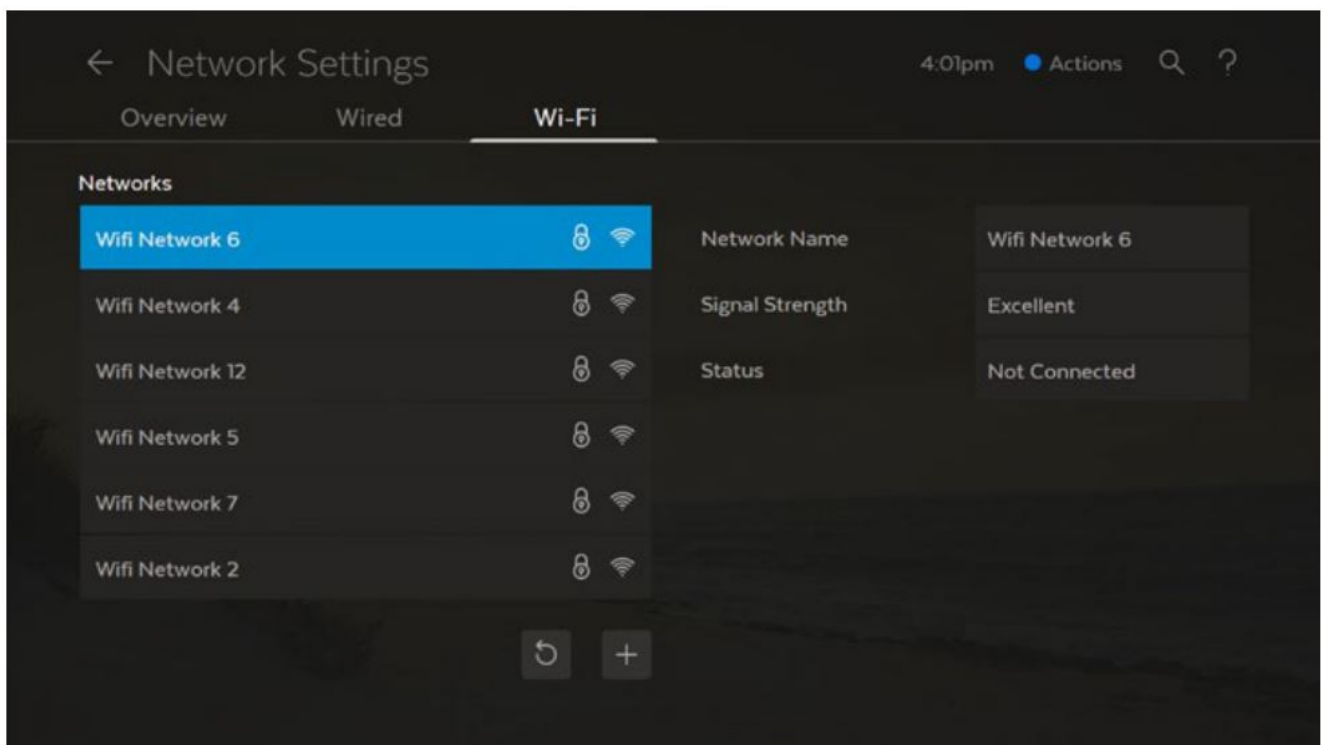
← Network Settings

4:01pm Actions

Overview Wired Wi-Fi

Networks

Wifi Network 6

Wifi Network 4

Wifi Network 12

Wifi Network 5

Wifi Network 7

Wifi Network 2

| | |
|---|---|
| Network Name | Wifi Network 6 |
| Signal Strength | Excellent |
| Status | Not Connected |

+